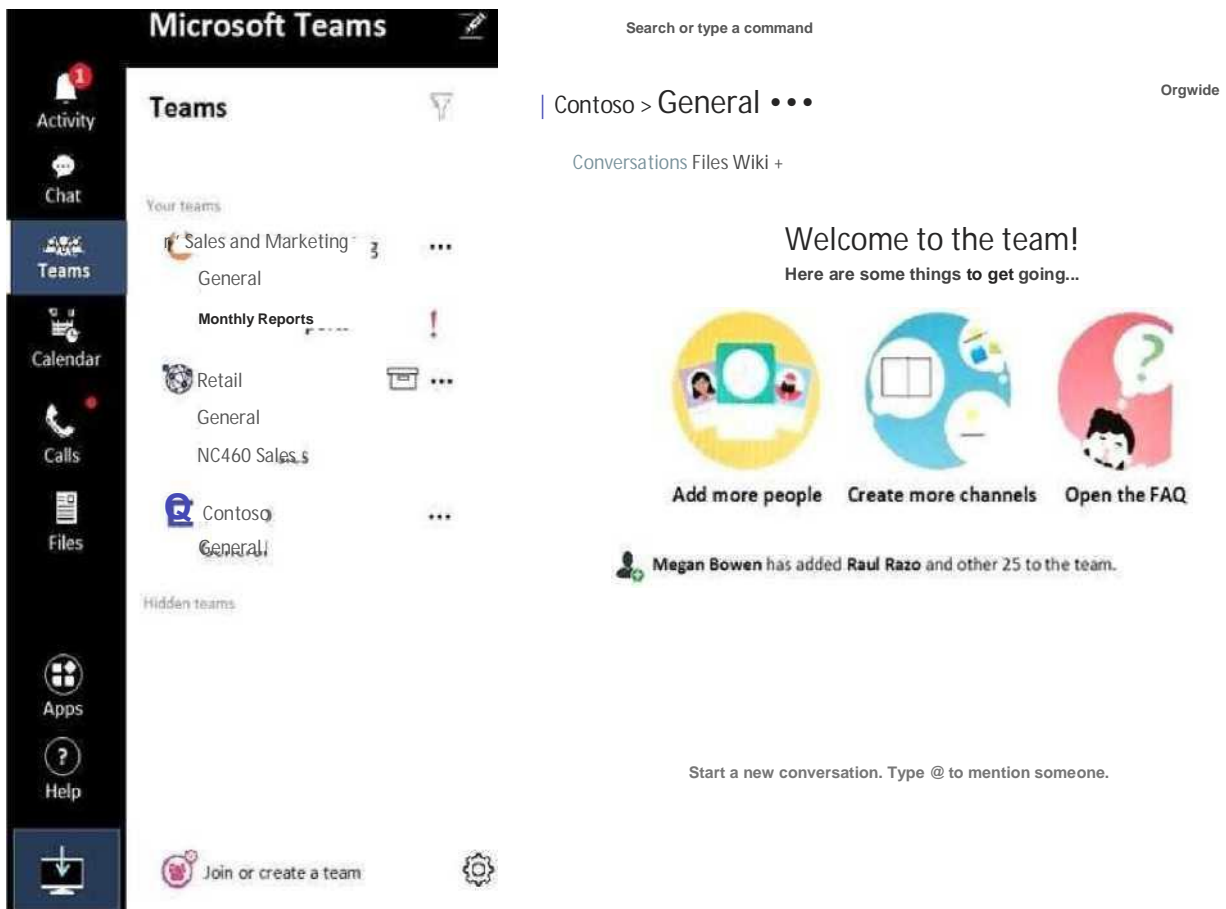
Microsoft Teams

Search or type a command

1
Activity

Chat

Teams

Calendar

Calls

Files

Apps

Help

Teams

| Contoso > General •••

Orgwide

Conversations Files Wiki +

Your teams

Sales and Marketing

General

Monthly Reports

Retail

General

NC460 Sales

Contoso

General

Hidden teams

Join or create a team

Welcome to the team!

Here are some things to get going...

Add more people

Create more channels

Open the FAQ

Megan Bowen has added Raul Razo and other 25 to the team.

Start a new conversation. Type @ to mention someone.